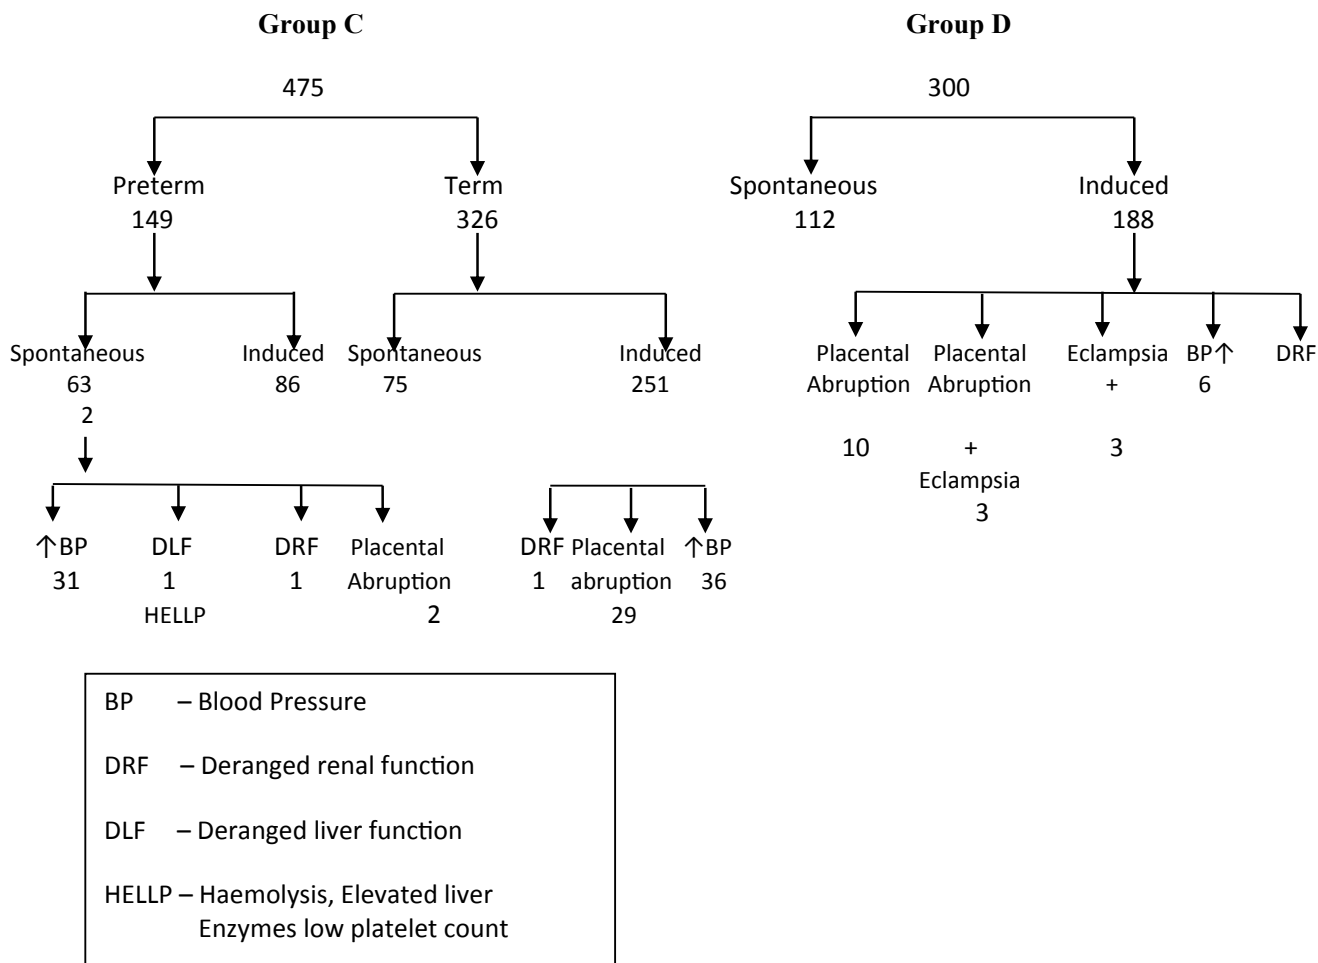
Group C

475

Preterm
149

Term
326

Spontaneous
63
2

Induced
86

Spontaneous
75

Induced
251

↑BP
31

DLF
1
HELLP

DRF
1

Placental
Abruption
2

DRF
1

Placental
abruption
29

↑BP
36

Group D

300

Spontaneous
112

Induced
188

Placental
Abruption

10

Placental
Abruption

+
Eclampsia
3

Eclampsia
+

3

BP↑
6

DRF

BP – Blood Pressure

DRF – Deranged renal function

DLF – Deranged liver function

HELLP – Haemolysis, Elevated liver Enzymes low platelet count